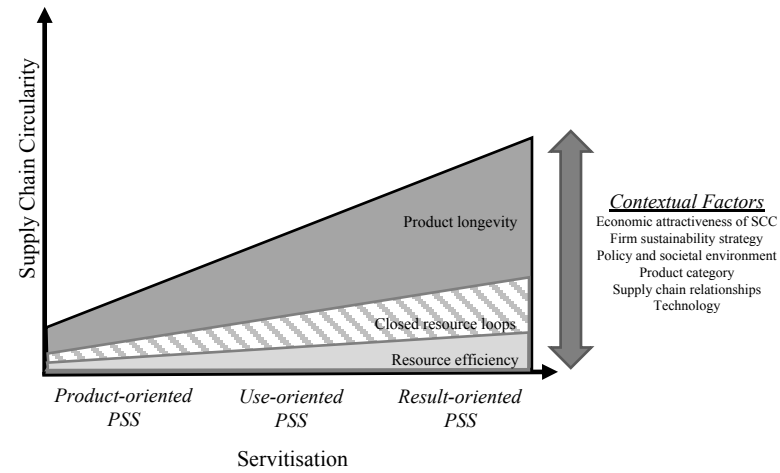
Supply Chain Circularity

Product longevity

Closed resource loops

Resource efficiency

Contextual Factors
Economic attractiveness of SCC
Firm sustainability strategy
Policy and societal environment
Product category
Supply chain relationships
Technology

Product-oriented PSS

Use-oriented PSS

Result-oriented PSS

Servitisation